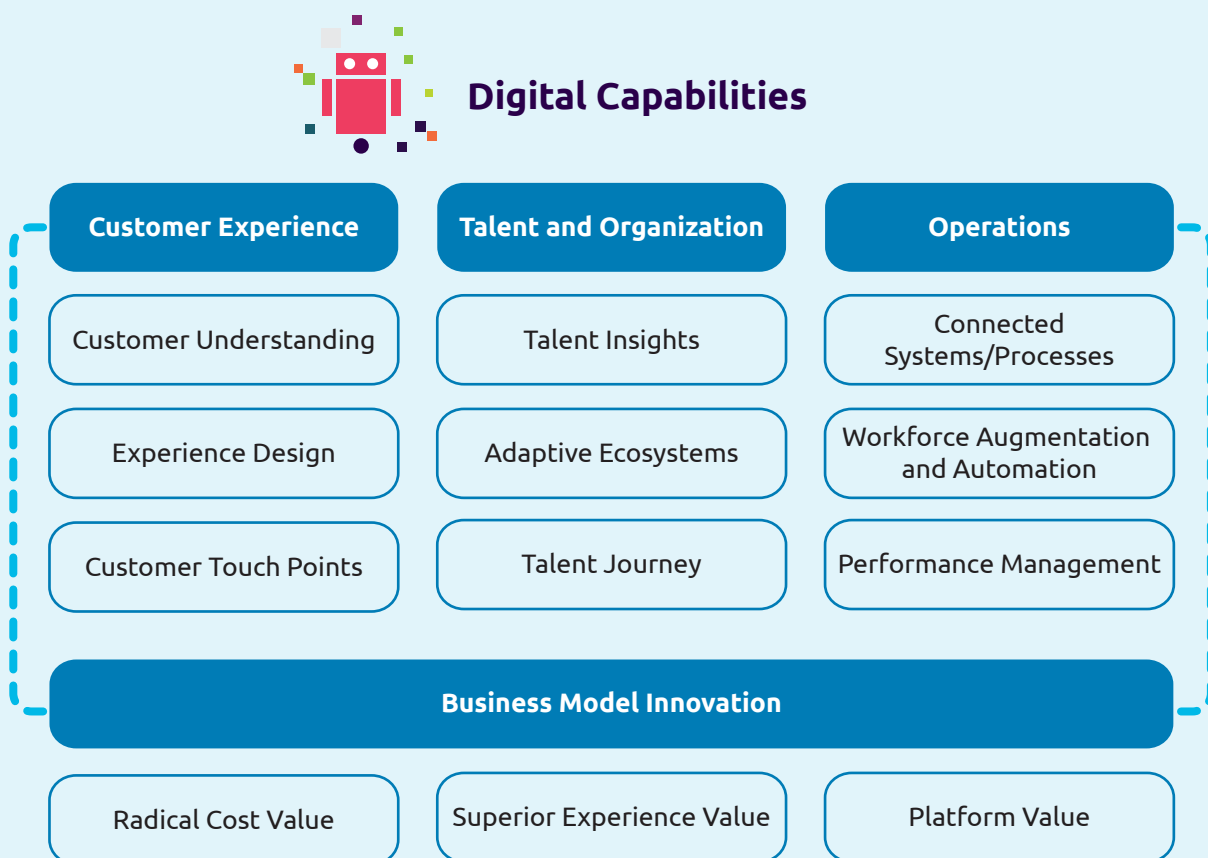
Digital Capabilities

Customer Experience

Customer Understanding

Experience Design

Customer Touch Points

Talent and Organization

Talent Insights

Adaptive Ecosystems

Talent Journey

Operations

Connected Systems/Processes

Workforce Augmentation and Automation

Performance Management

Business Model Innovation

Radical Cost Value

Superior Experience Value

Platform Value